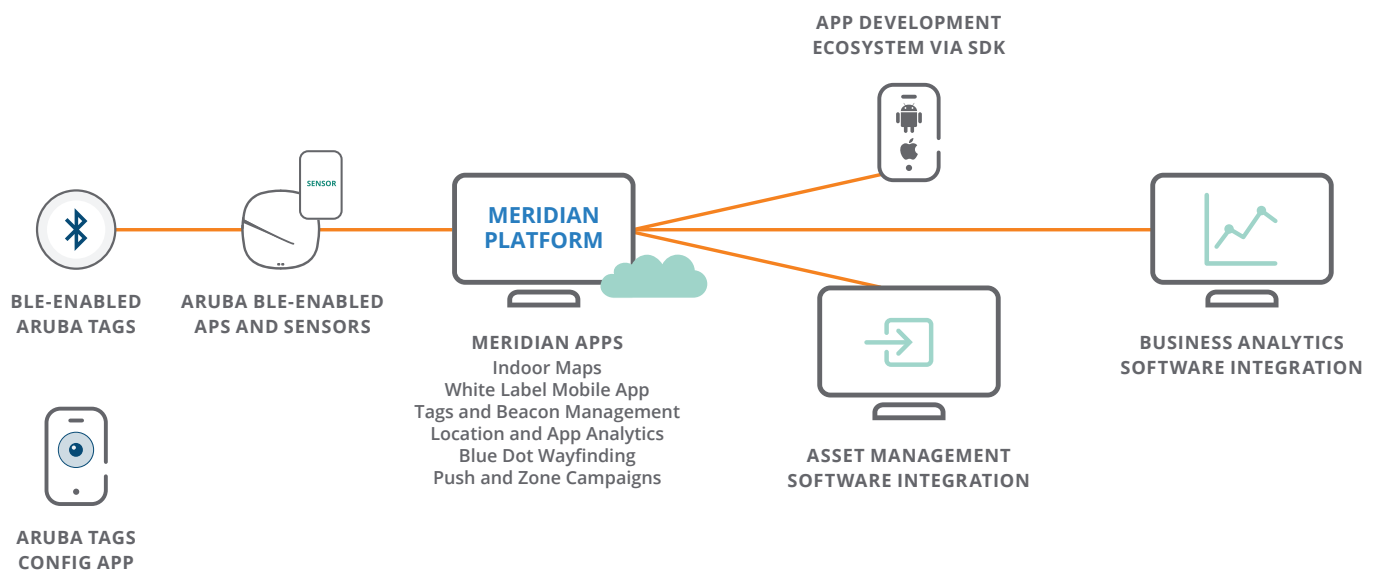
APP DEVELOPMENT ECOSYSTEM VIA SDK

SENSOR

MERIDIAN PLATFORM

BLE-ENABLED ARUBA TAGS

ARUBA BLE-ENABLED APS AND SENSORS

MERIDIAN APPS
Indoor Maps
White Label Mobile App
Tags and Beacon Management
Location and App Analytics
Blue Dot Wayfinding
Push and Zone Campaigns

BUSINESS ANALYTICS SOFTWARE INTEGRATION

ASSET MANAGEMENT SOFTWARE INTEGRATION

ARUBA TAGS CONFIG APP